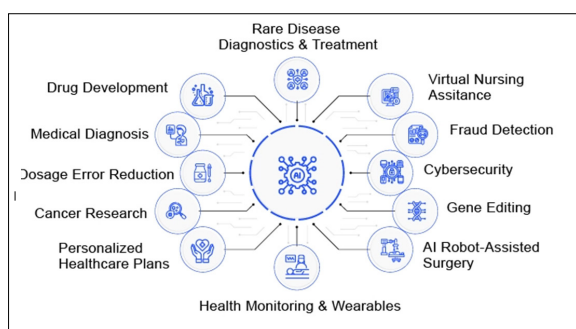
Rare Disease Diagnostics & Treatment

Drug Development

Medical Diagnosis

Dosage Error Reduction

Cancer Research

Personalized Healthcare Plans

Health Monitoring & Wearables

AI Robot-Assisted Surgery

Gene Editing

Cybersecurity

Fraud Detection

Virtual Nursing Assitance

AI